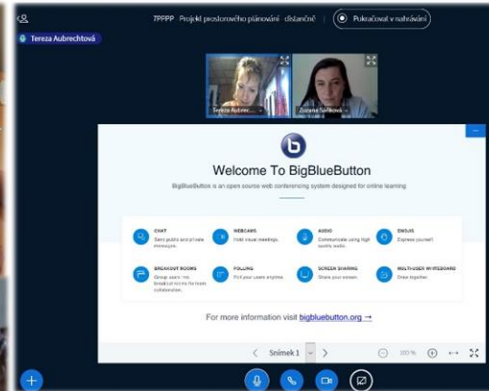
7PPPP - Projekt prostorového plánování - distančně

Pokračovat v nahrávání

Tereza Aubrechtová

Tereza Aubrec...

Zuzana Šalková

Welcome To BigBlueButton

BigBlueButton is an open source web conferencing system designed for online learning

CHAT
Send public and private messages.

WEBCAMS
Hold visual meetings.

AUDIO
Communicate using high quality audio.

EMOJIS
Express yourself.

BREAKOUT ROOMS
Group users into breakout rooms for team collaboration.

POLLING
Poll your users anytime.

SCREEN SHARING
Share your screen.

MULTI-USER WHITEBOARD
Draw together.

For more information visit bigbluebutton.org →

Snímek 1

100 %